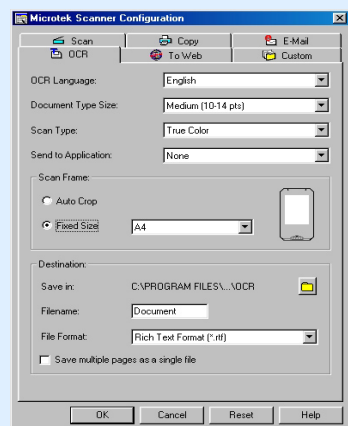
Microtek Scanner Configuration

Scan
Copy
E-Mail
OCR
To Web
Custom

OCR Language: English

Document Type Size: Medium (10-14 pts)

Scan Type: True Color

Send to Application: None

Scan Frame:

Auto Crop

Fixed Size A4

Destination:

Save in: C:\PROGRAM FILES\...\OCR

Filename: Document

File Format: Rich Text Format (*.rtf)

Save multiple pages as a single file

OK Cancel Reset Help